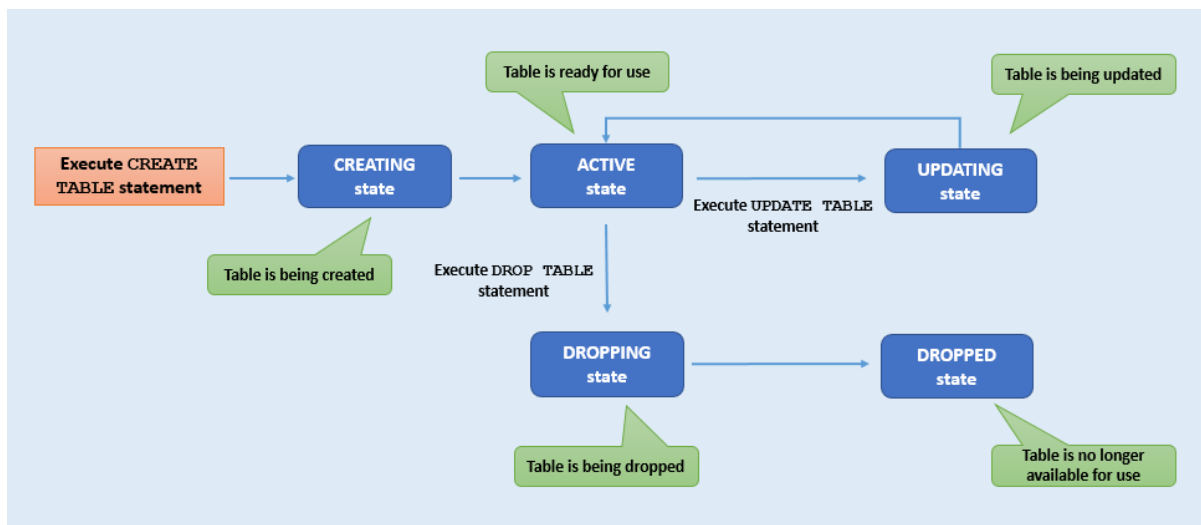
Table is ready for use

Table is being updated

Execute CREATE TABLE statement

CREATING state

ACTIVE state

UPDATING state

Execute UPDATE TABLE statement

Table is being created

Execute DROP TABLE statement

DROPPING state

DROPPED state

Table is being dropped

Table is no longer available for use